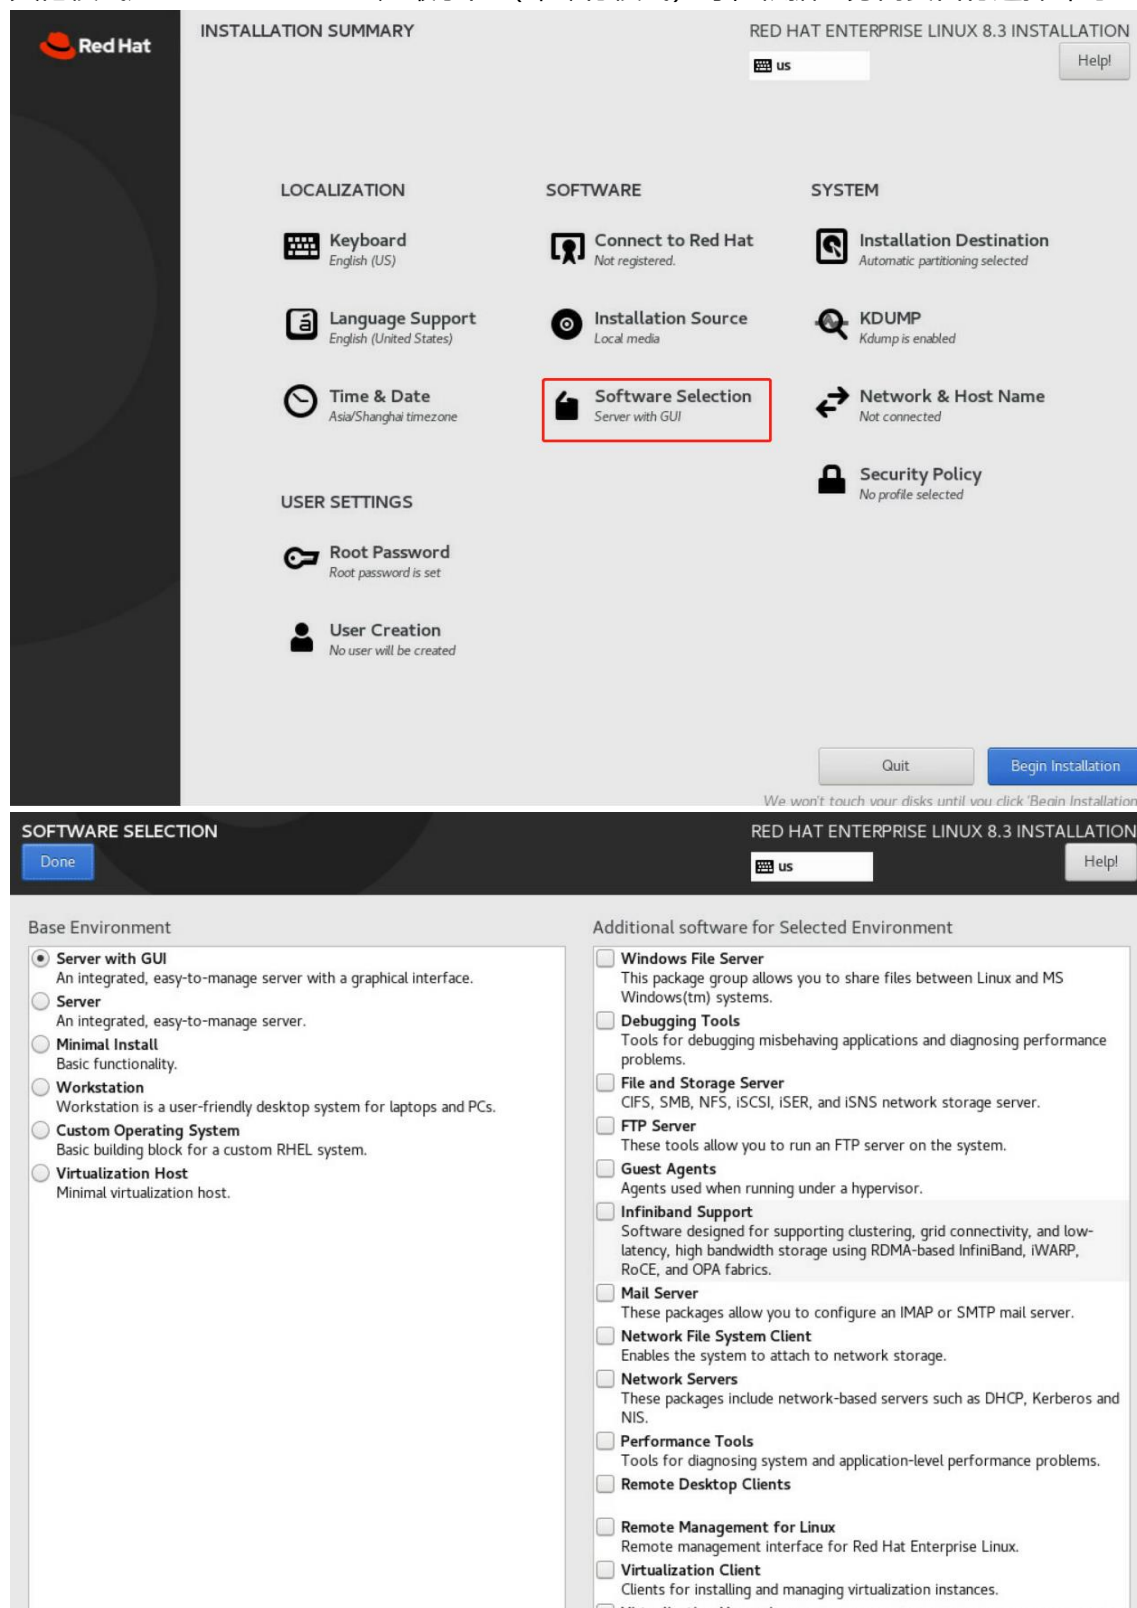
Red Hat

INSTALLATION SUMMARY

RED HAT ENTERPRISE LINUX 8.3 INSTALLATION

us

Help!

LOCALIZATION

Keyboard
English (US)

Language Support
English (United States)

Time & Date
Asia/Shanghai timezone

SOFTWARE

Connect to Red Hat
Not registered.

Installation Source
Local media

Software Selection
Server with GUI

SYSTEM

Installation Destination
Automatic partitioning selected

KDUMP
Kdump is enabled

Network & Host Name
Not connected

Security Policy
No profile selected

USER SETTINGS

Root Password
Root password is set

User Creation
No user will be created

Quit

Begin Installation

We won't touch your disks until you click 'Begin Installation

SOFTWARE SELECTION

Done

RED HAT ENTERPRISE LINUX 8.3 INSTALLATION

us

Help!

Base Environment

Server with GUI
An integrated, easy-to-manage server with a graphical interface.

Server
An integrated, easy-to-manage server.

Minimal Install
Basic functionality.

Workstation
Workstation is a user-friendly desktop system for laptops and PCs.

Custom Operating System
Basic building block for a custom RHEL system.

Virtualization Host
Minimal virtualization host.

Additional software for Selected Environment

Windows File Server
This package group allows you to share files between Linux and MS Windows(tm) systems.

Debugging Tools
Tools for debugging misbehaving applications and diagnosing performance problems.

File and Storage Server
CIFS, SMB, NFS, iSCSI, iSER, and iSNS network storage server.

FTP Server
These tools allow you to run an FTP server on the system.

Guest Agents
Agents used when running under a hypervisor.

Infiniband Support
Software designed for supporting clustering, grid connectivity, and low-latency, high bandwidth storage using RDMA-based InfiniBand, iWARP, RoCE, and OPA fabrics.

Mail Server
These packages allow you to configure an IMAP or SMTP mail server.

Network File System Client
Enables the system to attach to network storage.

Network Servers
These packages include network-based servers such as DHCP, Kerberos and NIS.

Performance Tools
Tools for diagnosing system and application-level performance problems.

Remote Desktop Clients

Remote Management for Linux
Remote management interface for Red Hat Enterprise Linux.

Virtualization Client
Clients for installing and managing virtualization instances.